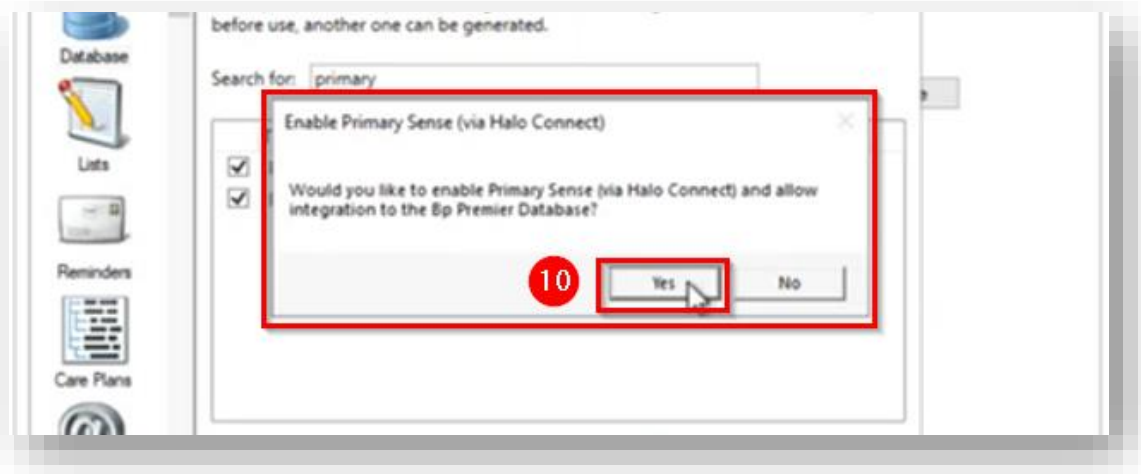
Database

Lists

Reminders

Care Plans

before use, another one can be generated.

Search for: primary

Enable Primary Sense (via Halo Connect)

Would you like to enable Primary Sense (via Halo Connect) and allow integration to the Bp Premier Database?

10

Yes

No